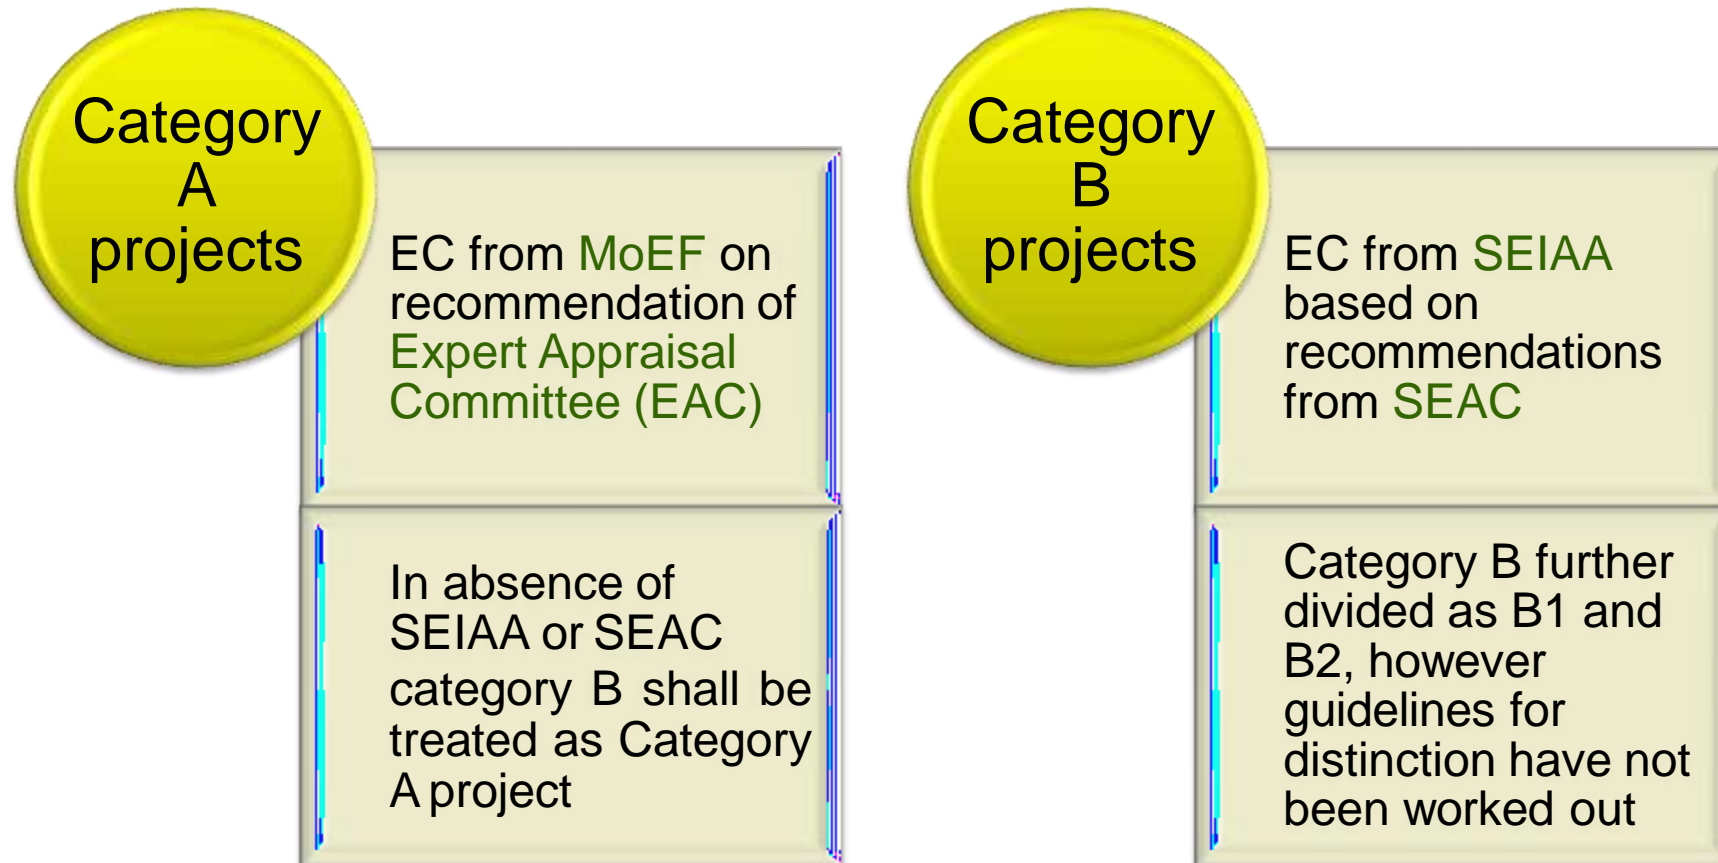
Category A projects

EC from MoEF on recommendation of Expert Appraisal Committee (EAC)

In absence of SEIAA or SEAC category B shall be treated as Category A project

Category B projects

EC from SEIAA based on recommendations from SEAC

Category B further divided as B1 and B2, however guidelines for distinction have not been worked out